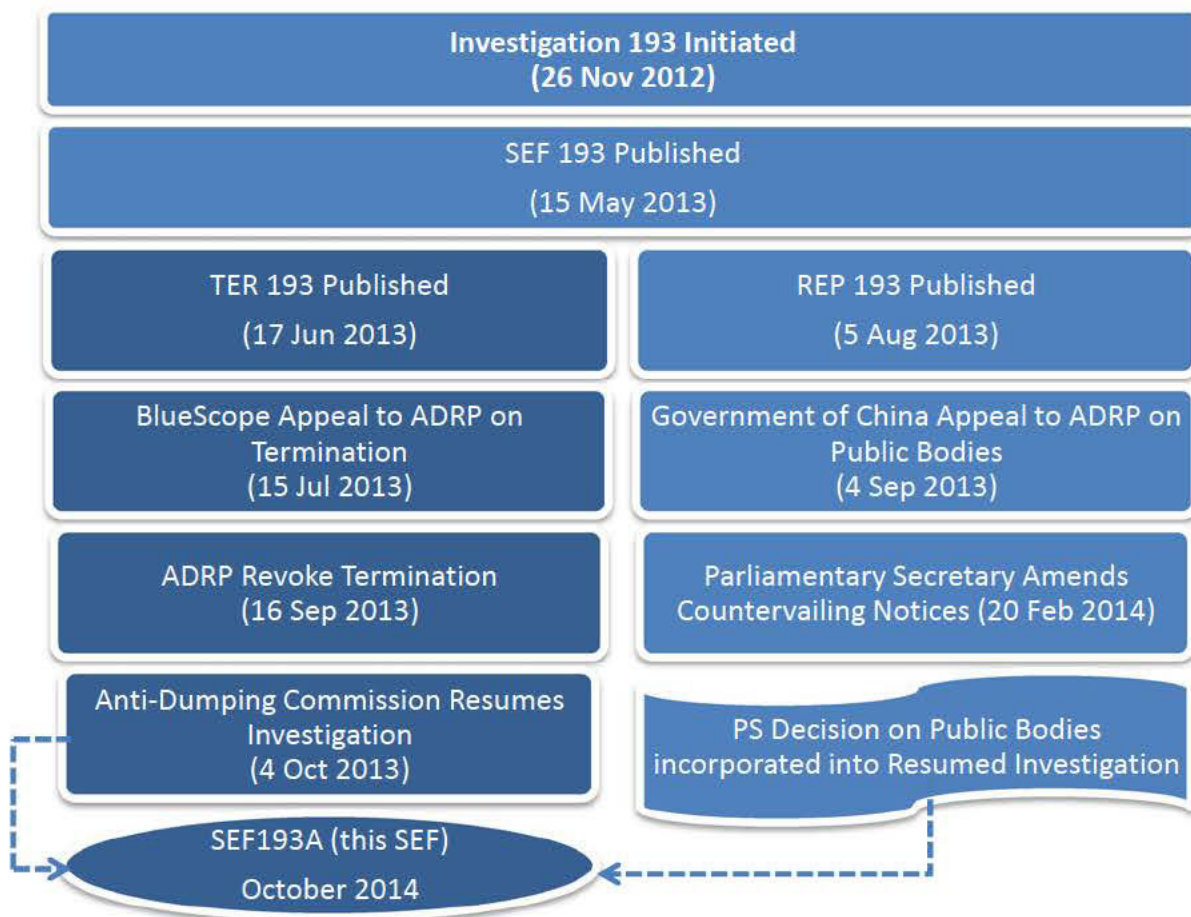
Investigation 193 Initiated
(26 Nov 2012)

SEF 193 Published
(15 May 2013)

TER 193 Published
(17 Jun 2013)

REP 193 Published
(5 Aug 2013)

BlueScope Appeal to ADRP on Termination
(15 Jul 2013)

Government of China Appeal to ADRP on Public Bodies
(4 Sep 2013)

ADRP Revoke Termination
(16 Sep 2013)

Parliamentary Secretary Amends Countervailing Notices (20 Feb 2014)

Anti-Dumping Commission Resumes Investigation
(4 Oct 2013)

PS Decision on Public Bodies incorporated into Resumed Investigation

SEF193A (this SEF)
October 2014